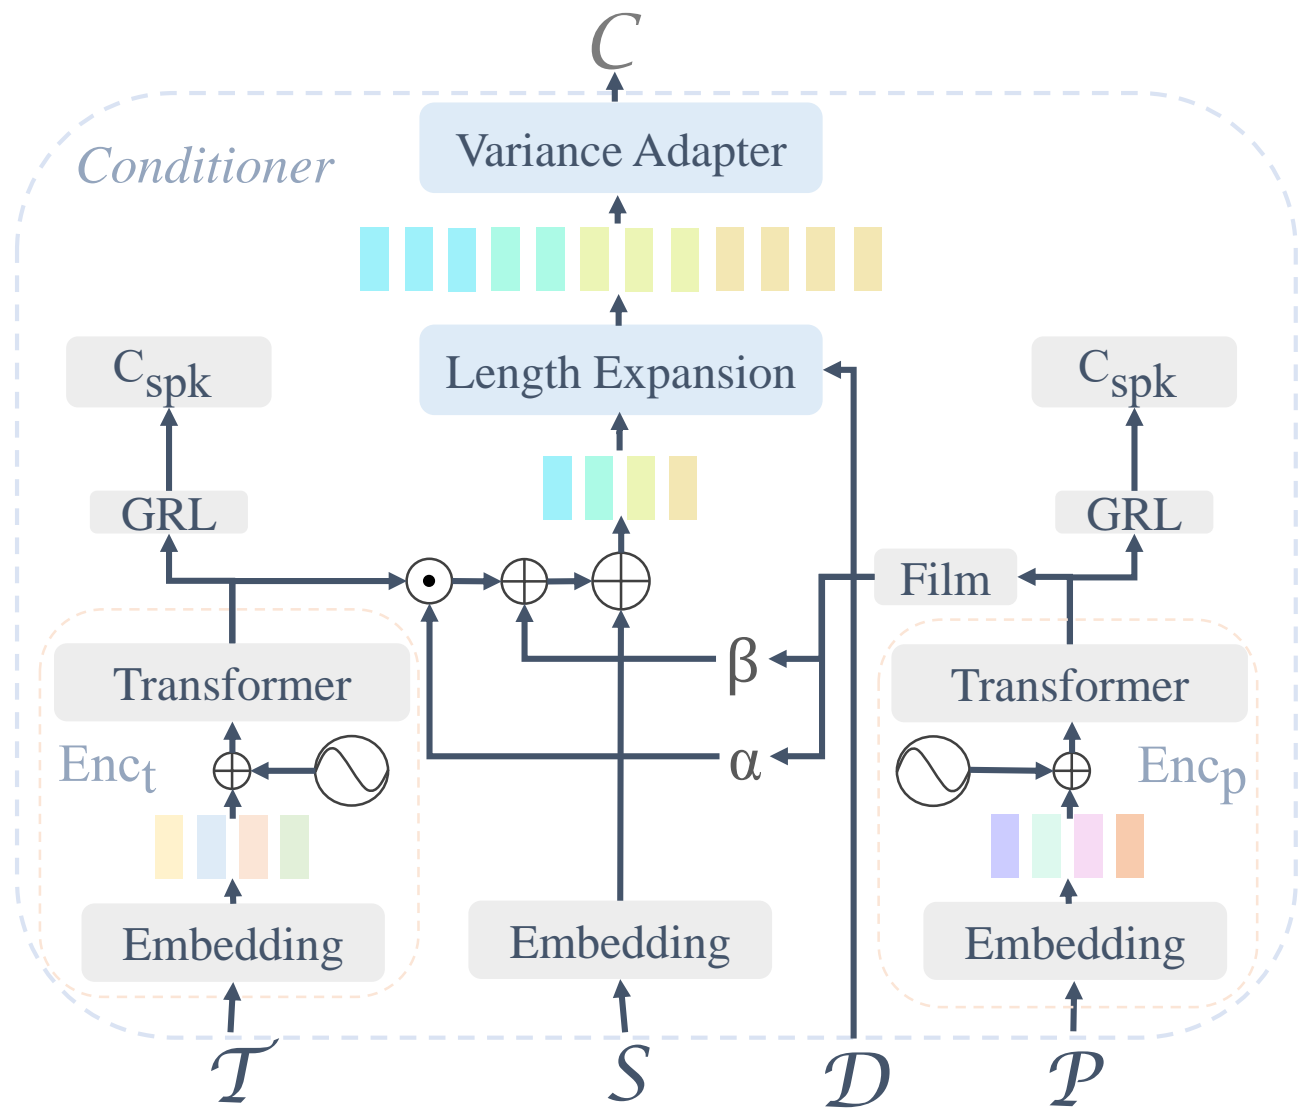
$\mathcal{C}$

Conditioner

Variance Adapter

Length Expansion

$C_{spk}$

GRL

$C_{spk}$

GRL

Film

β

α

Transformer

$Enc_t$

Embedding

Embedding

Transformer

$Enc_p$

Embedding

$\mathcal{T}$

$\mathcal{S}$

$\mathcal{D}$

$\mathcal{P}$